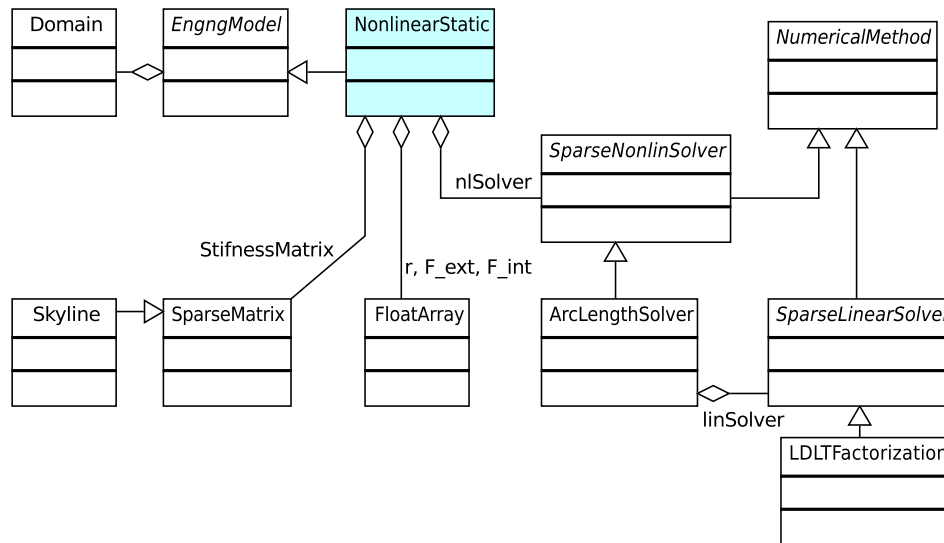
Domain

EngngModel

NonlinearStatic

NumericalMethod

SparseNonlinSolver

nlSolver

StifnessMatrix

r, F_ext, F_int

Skyline

SparseMatrix

FloatArray

ArcLengthSolver

SparseLinearSolve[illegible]

linSolver

LDLTFactorizatio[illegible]